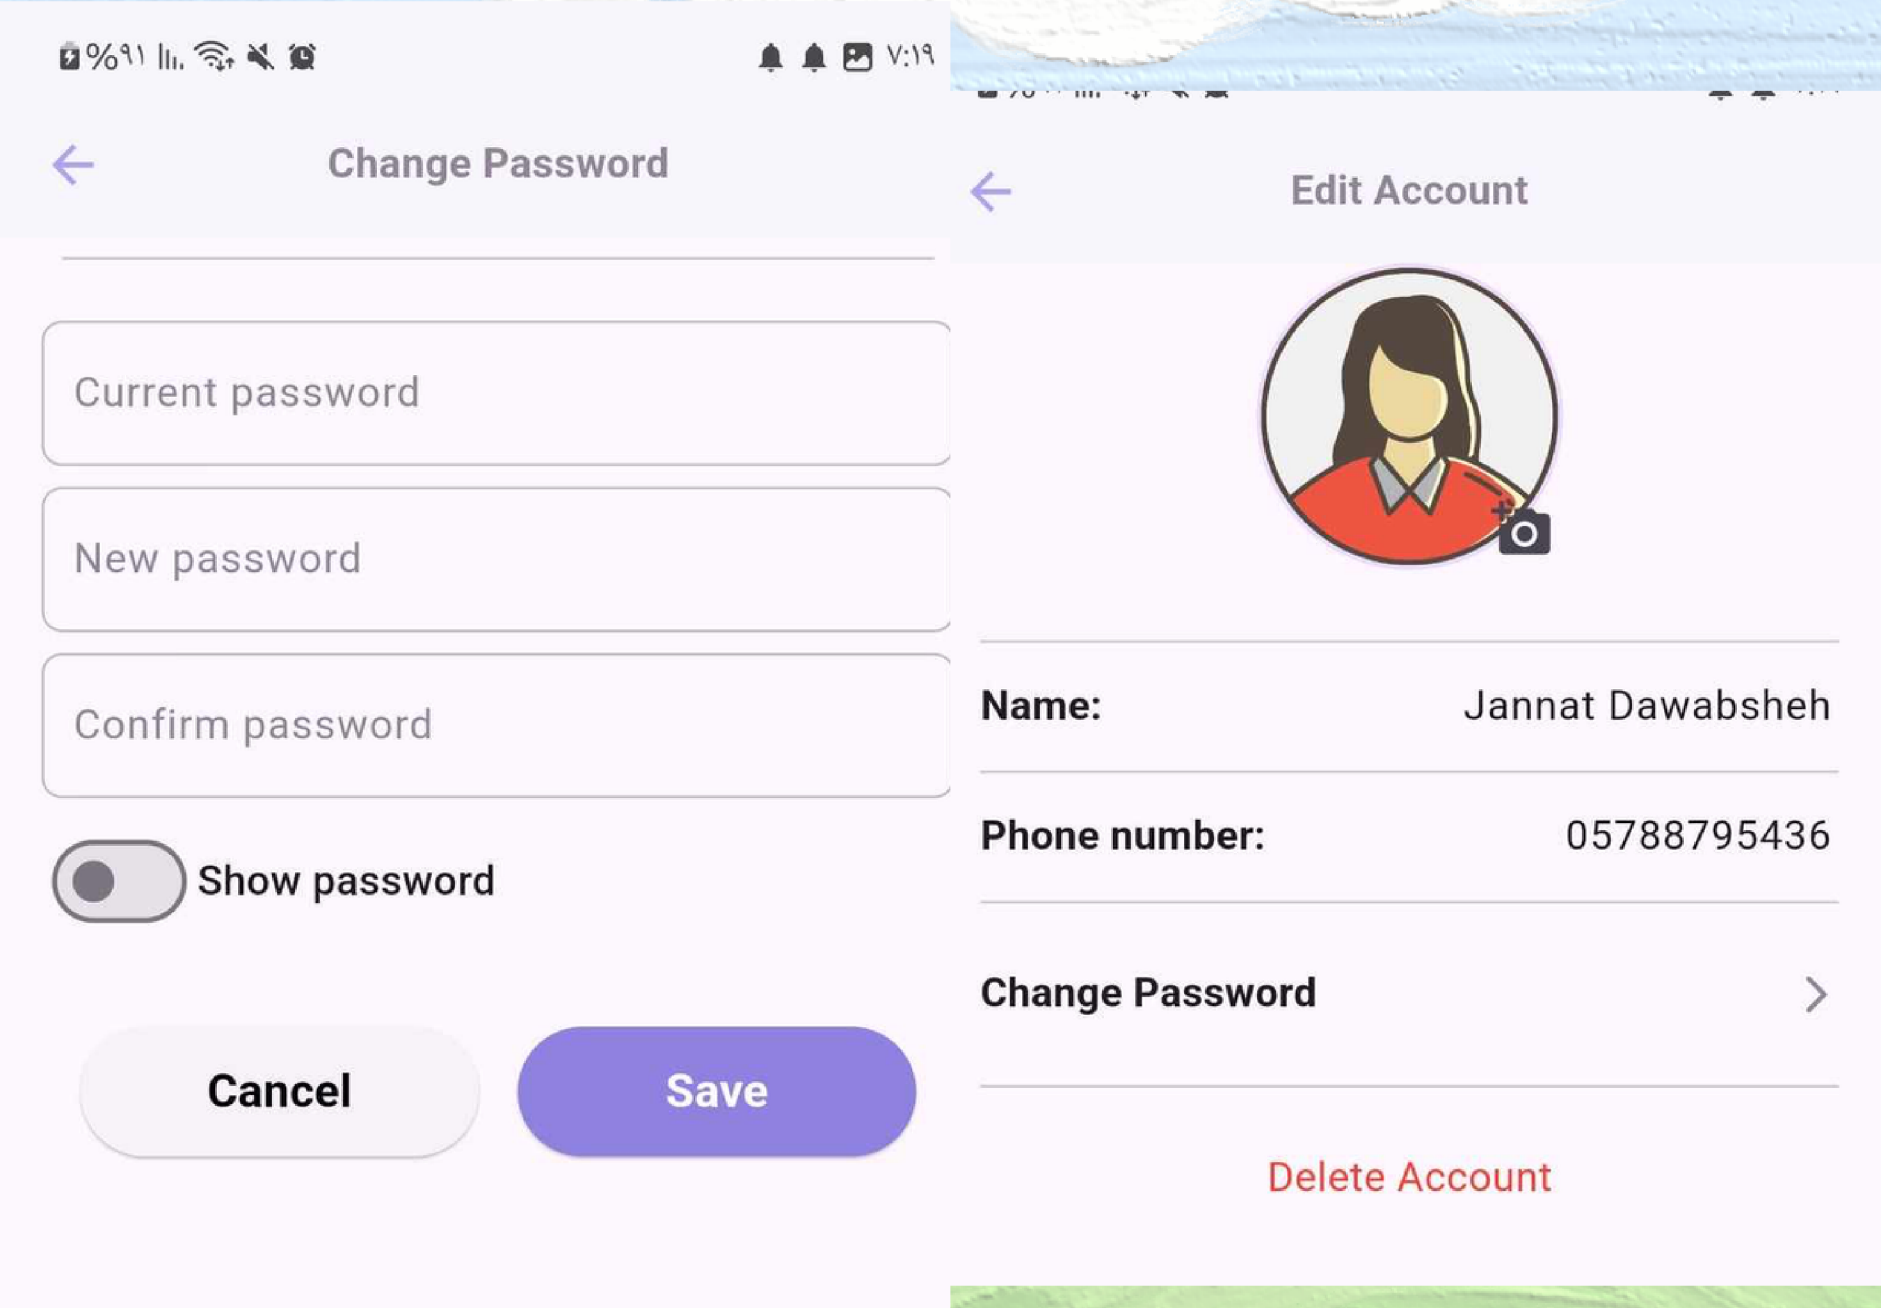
%٩١ ٧:١٩

Change Password

Current password

New password

Confirm password

Show password

Cancel

Save

Edit Account

Name: Jannat Dawabsheh

Phone number: 05788795436

Change Password

Delete Account